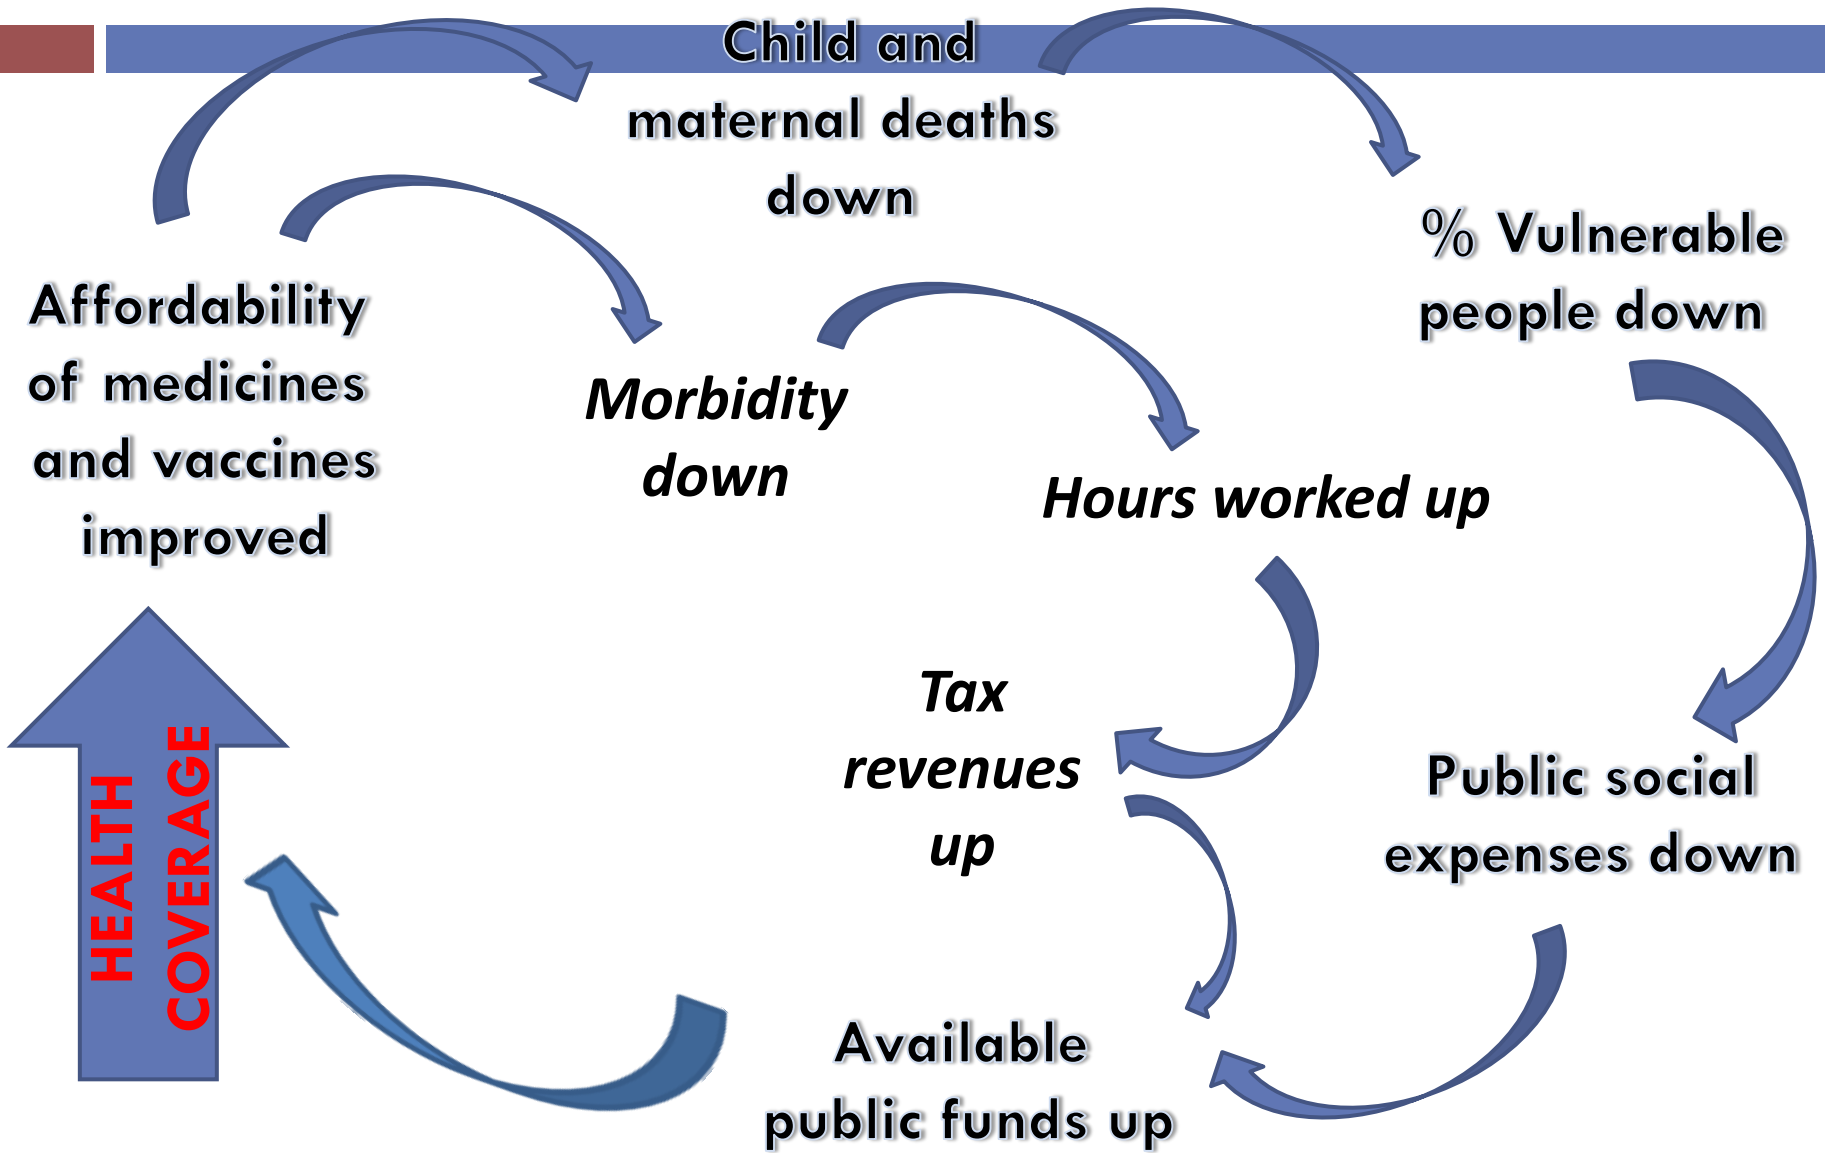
Child and maternal deaths down

% Vulnerable people down

Affordability of medicines and vaccines improved

Morbidity down

Hours worked up

Tax revenues up

Public social expenses down

HEALTH COVERAGE

Available public funds up